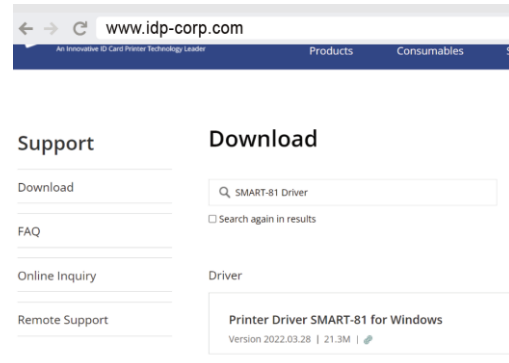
www.idp-corp.com

An Innovative ID Card Printer Technology Leader

Products Consumables

Support

Download

FAQ

Online Inquiry

Remote Support

Download

SMART-81 Driver

Search again in results

Driver

Printer Driver SMART-81 for Windows

Version 2022.03.28 | 21.3M |